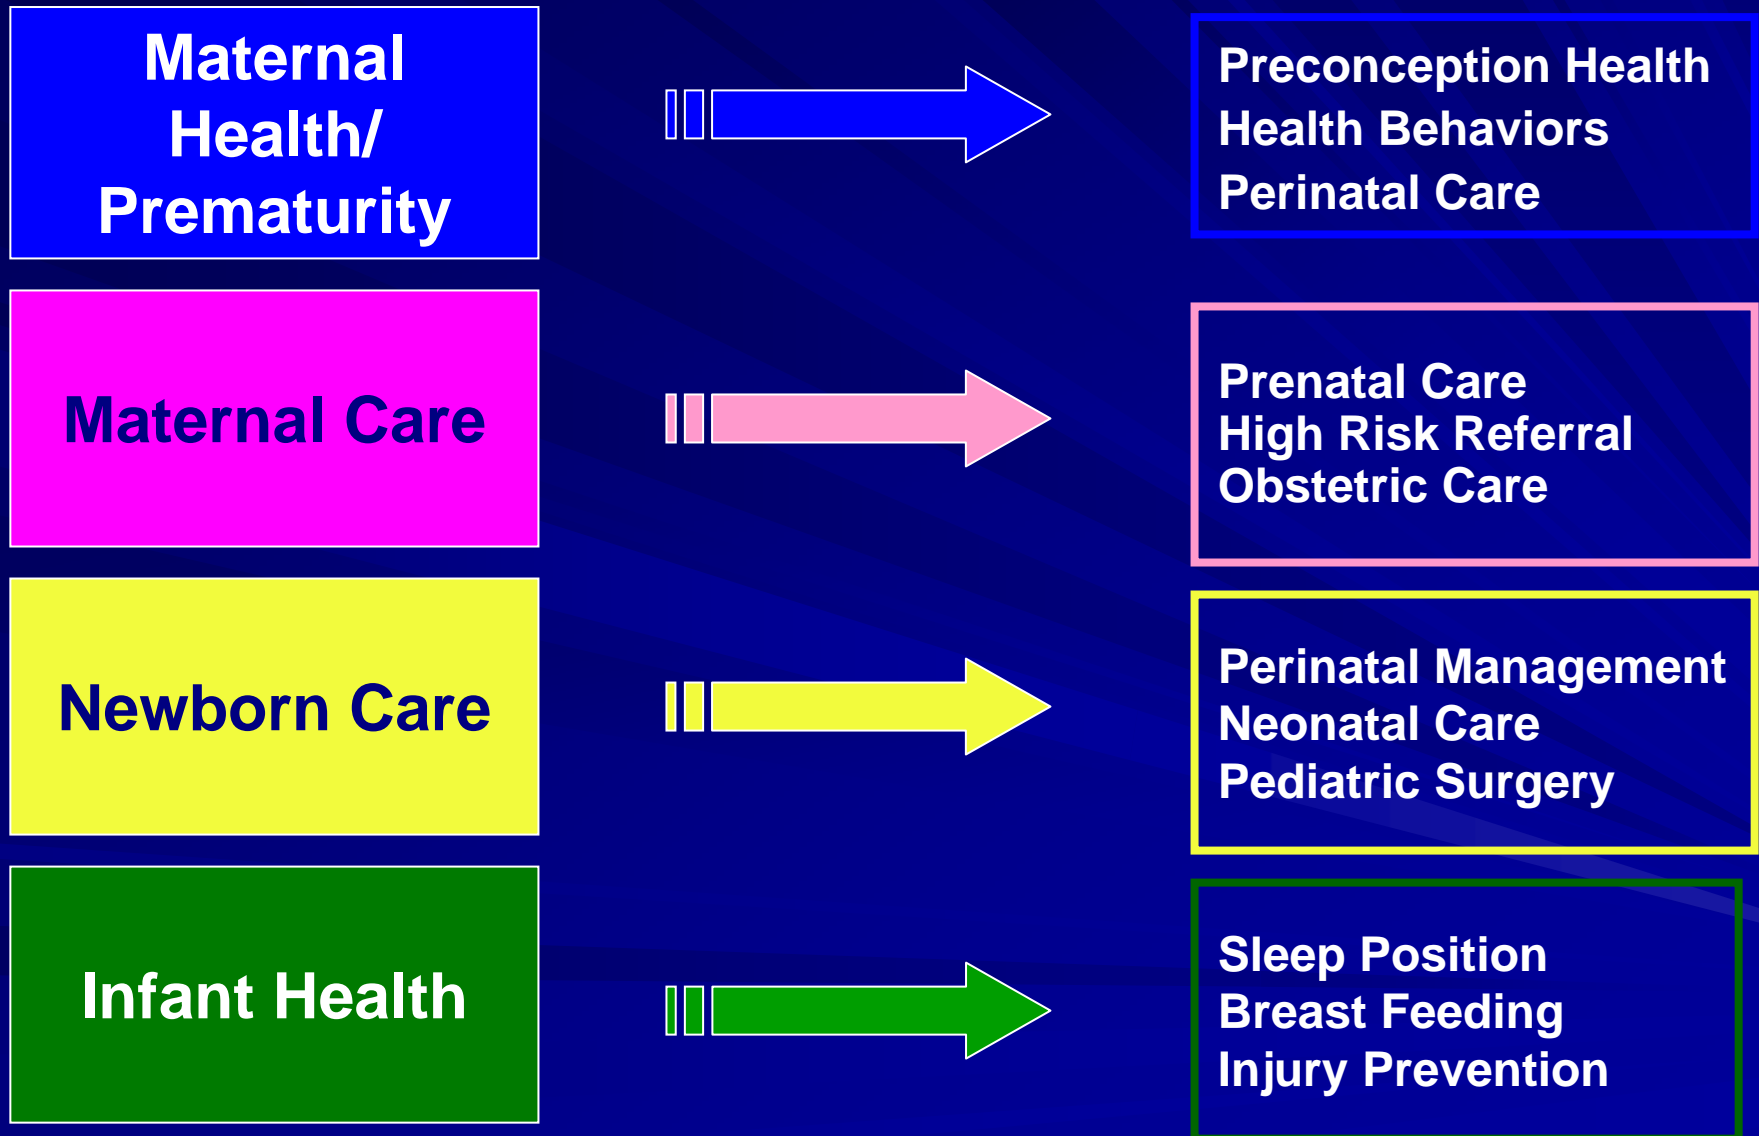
Maternal Health/ Prematurity

Preconception Health
Health Behaviors
Perinatal Care

Maternal Care

Prenatal Care
High Risk Referral
Obstetric Care

Newborn Care

Perinatal Management
Neonatal Care
Pediatric Surgery

Infant Health

Sleep Position
Breast Feeding
Injury Prevention